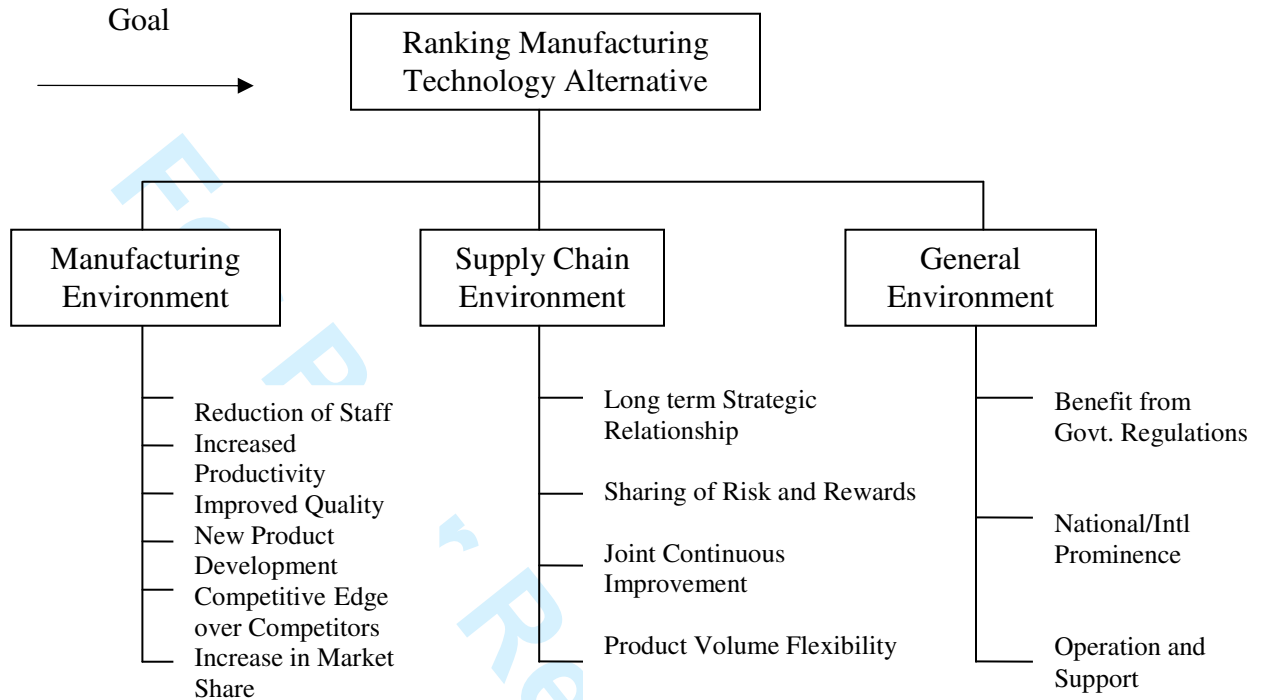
Goal

Ranking Manufacturing Technology Alternative

Manufacturing Environment

Reduction of Staff
Increased Productivity
Improved Quality
New Product Development
Competitive Edge over Competitors
Increase in Market Share

Supply Chain Environment

Long term Strategic Relationship
Sharing of Risk and Rewards
Joint Continuous Improvement
Product Volume Flexibility

General Environment

Benefit from Govt. Regulations
National/Intl Prominence
Operation and Support

For Peer Re